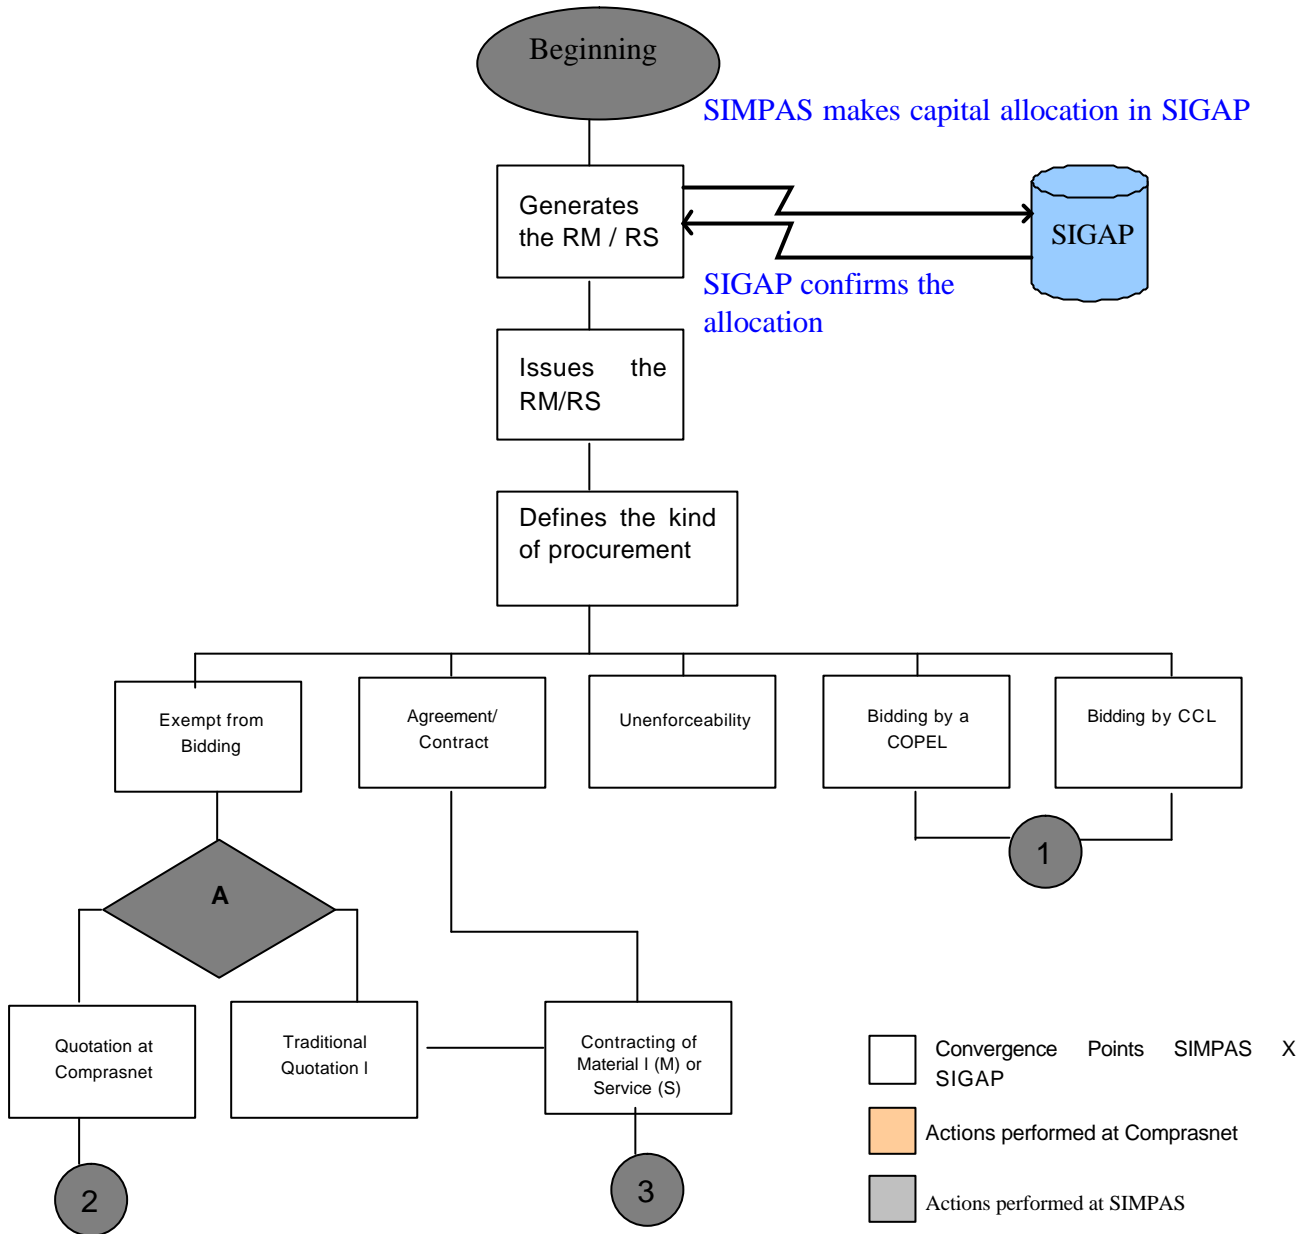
Beginning

SIMPAS makes capital allocation in SIGAP

Generates the RM / RS

SIGAP

SIGAP confirms the allocation

Issues the RM/RS

Defines the kind of procurement

Exempt from Bidding

Agreement/ Contract

Unenforceability

Bidding by a COPEL

Bidding by CCL

1

A

Quotation at Comprasnet

Traditional Quotation I

Contracting of Material I (M) or Service (S)

2

3

Convergence Points SIMPAS X SIGAP

Actions performed at Comprasnet

Actions performed at SIMPAS